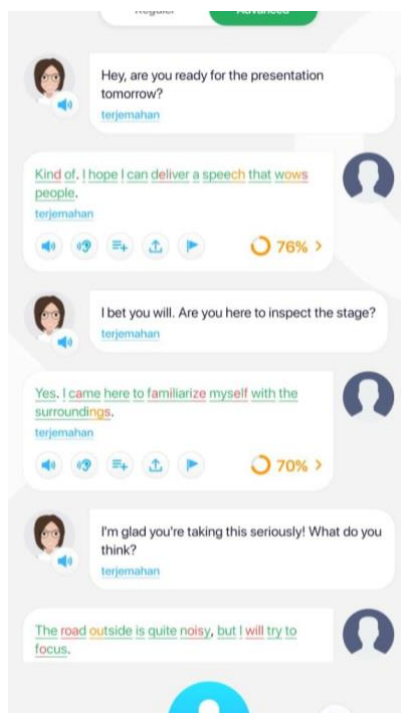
Regular
Advanced

Hey, are you ready for the presentation tomorrow?
terjemahan

Kind of. I hope I can deliver a speech that wows people.
terjemahan
76% >

I bet you will. Are you here to inspect the stage?
terjemahan

Yes. I came here to familiarize myself with the surroundings.
terjemahan
70% >

I'm glad you're taking this seriously! What do you think?
terjemahan

The road outside is quite noisy, but I will try to focus.